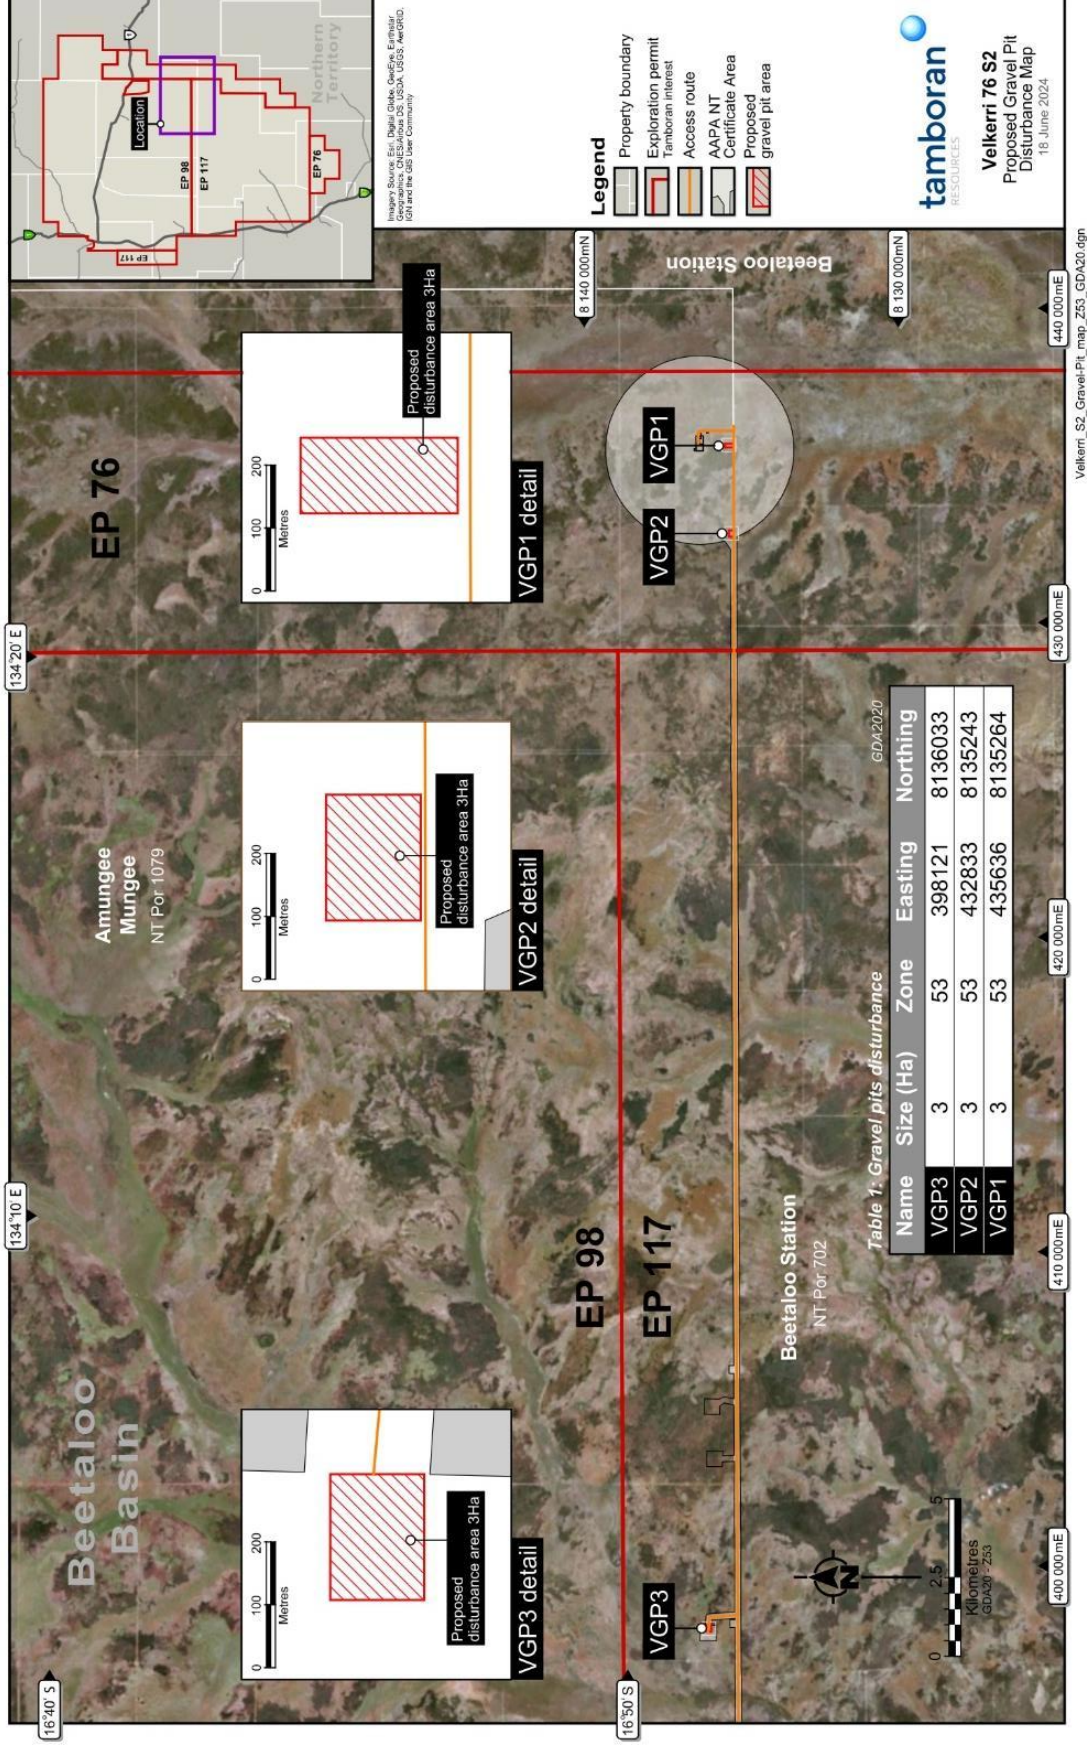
tamboran RESOURCES

Velkerri 76 S2
Proposed Gravel Pit Disturbance Map
18 June 2024

Legend
Property boundary
Exploration permit Tamboran interest
Access route
AAPA NT Certificate Area
Proposed gravel pit area

Imagery Source: Esri, Digital Globe, GeoEye, Earthstar Geographics, CNES/Airbus DS, USDA, USGS, AeroGRID, IGN and the GIS User Community

Northern Territory
Location
EP 98
EP 117
EP 76
EP 117

Beetaloo Basin

Amungee Mungee
NT Por 1079

EP 76
EP 98
EP 117

Beetaloo Station
NT Por 702

Beetaloo Station

VGP1 detail
VGP2 detail
VGP3 detail

Proposed disturbance area 3Ha
Proposed disturbance area 3Ha
Proposed disturbance area 3Ha

0 100 200
Metres

0 100 200
Metres

0 100 200
Metres

VGP1
VGP2
VGP3

Table 1: Gravel pits disturbance

| Name | Size (Ha) | Zone | Easting | Northing |
|---|---|---|---|---|
| VGP3 | 3 | 53 | 398121 | 8136033 |
| VGP2 | 3 | 53 | 432833 | 8135243 |
| VGP1 | 3 | 53 | 435636 | 8135264 |

GDA2020

0 2.5 5
Kilometres
GDA20 - Z53

16°40' S
16°50' S
134°10' E
134°20' E
8 140 000mN
8 130 000mN
400 000mE
410 000mE
420 000mE
430 000mE
440 000mE

Velkerri_S2_Gravel-Pit_map_Z53_GDA20.dgn